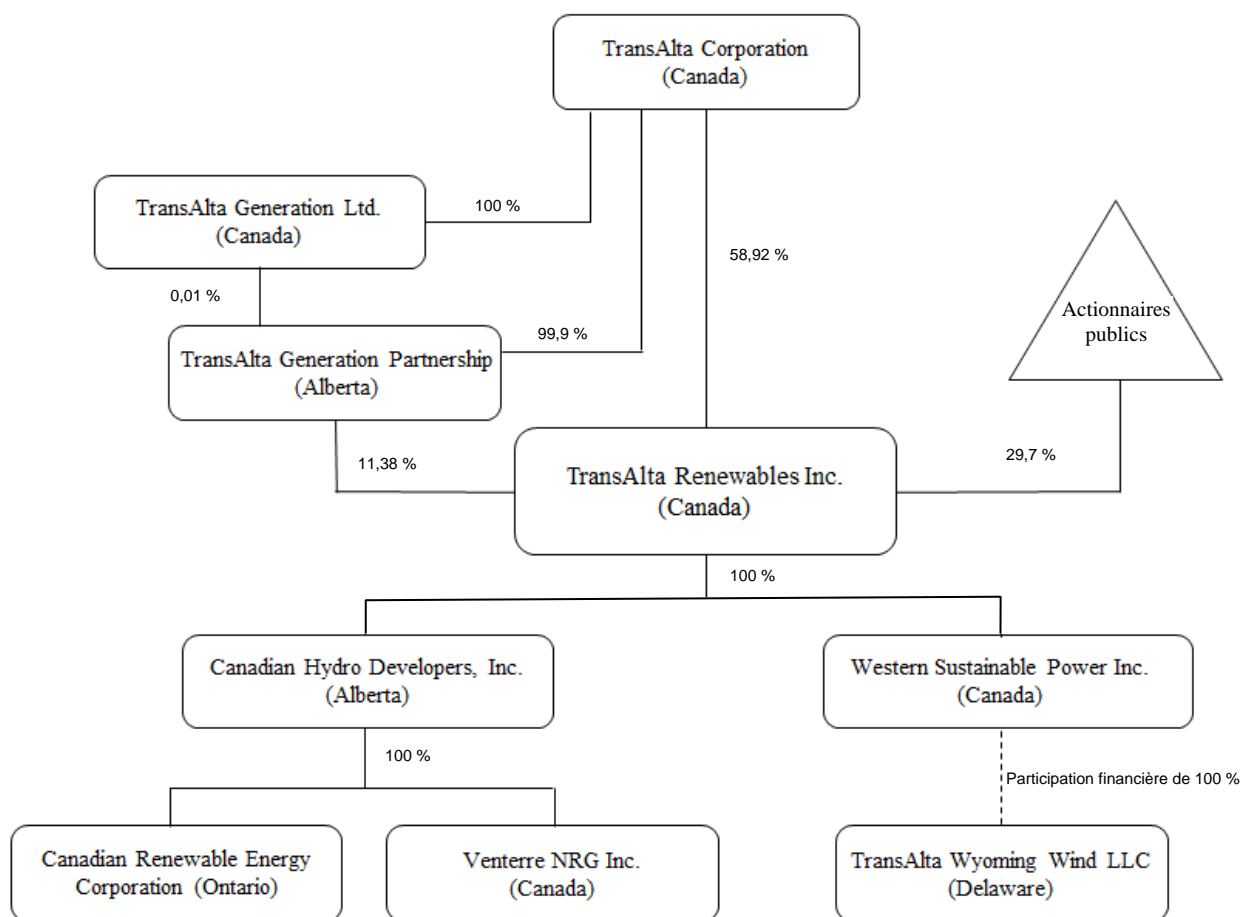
TransAlta Corporation
(Canada)

TransAlta Generation Ltd.
(Canada)

100 %

58,92 %

Actionnaires publics

0,01 %

99,9 %

TransAlta Generation Partnership
(Alberta)

11,38 %

TransAlta Renewables Inc.
(Canada)

29,7 %

100 %

Canadian Hydro Developers, Inc.
(Alberta)

Western Sustainable Power Inc.
(Canada)

100 %

Participation financière de 100 %

Canadian Renewable Energy Corporation (Ontario)

Venterre NRG Inc.
(Canada)

TransAlta Wyoming Wind LLC
(Delaware)